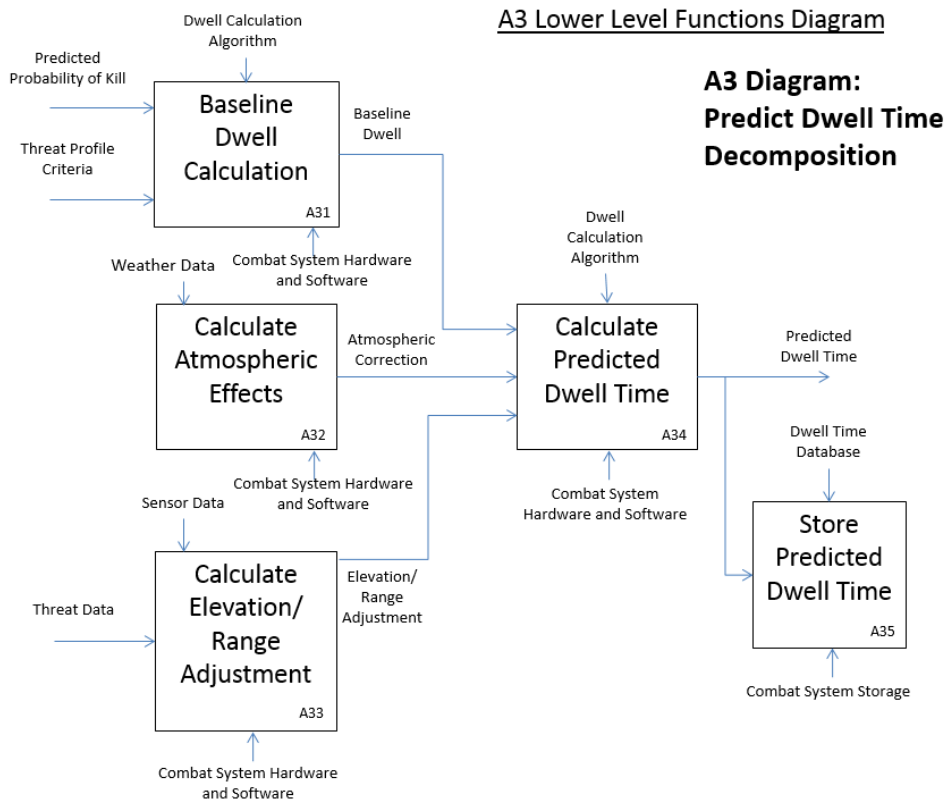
A3 Lower Level Functions Diagram

A3 Diagram: Predict Dwell Time Decomposition

Dwell Calculation Algorithm

Predicted Probability of Kill

Threat Profile Criteria

Baseline Dwell Calculation

A31

Baseline Dwell

Combat System Hardware and Software

Weather Data

Calculate Atmospheric Effects

A32

Atmospheric Correction

Combat System Hardware and Software

Sensor Data

Threat Data

Calculate Elevation/ Range Adjustment

A33

Elevation/ Range Adjustment

Combat System Hardware and Software

Dwell Calculation Algorithm

Calculate Predicted Dwell Time

A34

Combat System Hardware and Software

Predicted Dwell Time

Dwell Time Database

Store Predicted Dwell Time

A35

Combat System Storage